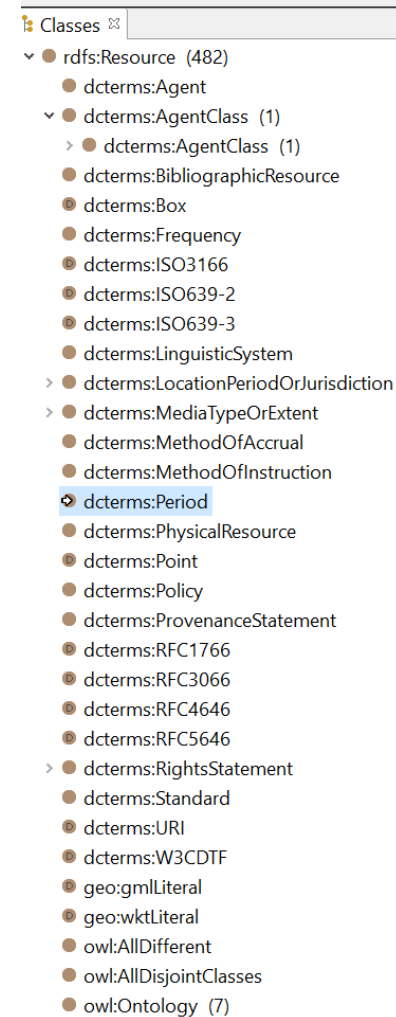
Classes ⊠

rdfs:Resource (482)
dcterms:Agent
dcterms:AgentClass (1)
dcterms:AgentClass (1)
dcterms:BibliographicResource
dcterms:Box
dcterms:Frequency
dcterms:ISO3166
dcterms:ISO639-2
dcterms:ISO639-3
dcterms:LinguisticSystem
dcterms:LocationPeriodOrJurisdiction
dcterms:MediaTypeOrExtent
dcterms:MethodOfAccrual
dcterms:MethodOfInstruction
dcterms:Period
dcterms:PhysicalResource
dcterms:Point
dcterms:Policy
dcterms:ProvenanceStatement
dcterms:RFC1766
dcterms:RFC3066
dcterms:RFC4646
dcterms:RFC5646
dcterms:RightsStatement
dcterms:Standard
dcterms:URI
dcterms:W3CDTF
geo:gmlLiteral
geo:wktLiteral
owl:AllDifferent
owl:AllDisjointClasses
owl:Ontology (7)